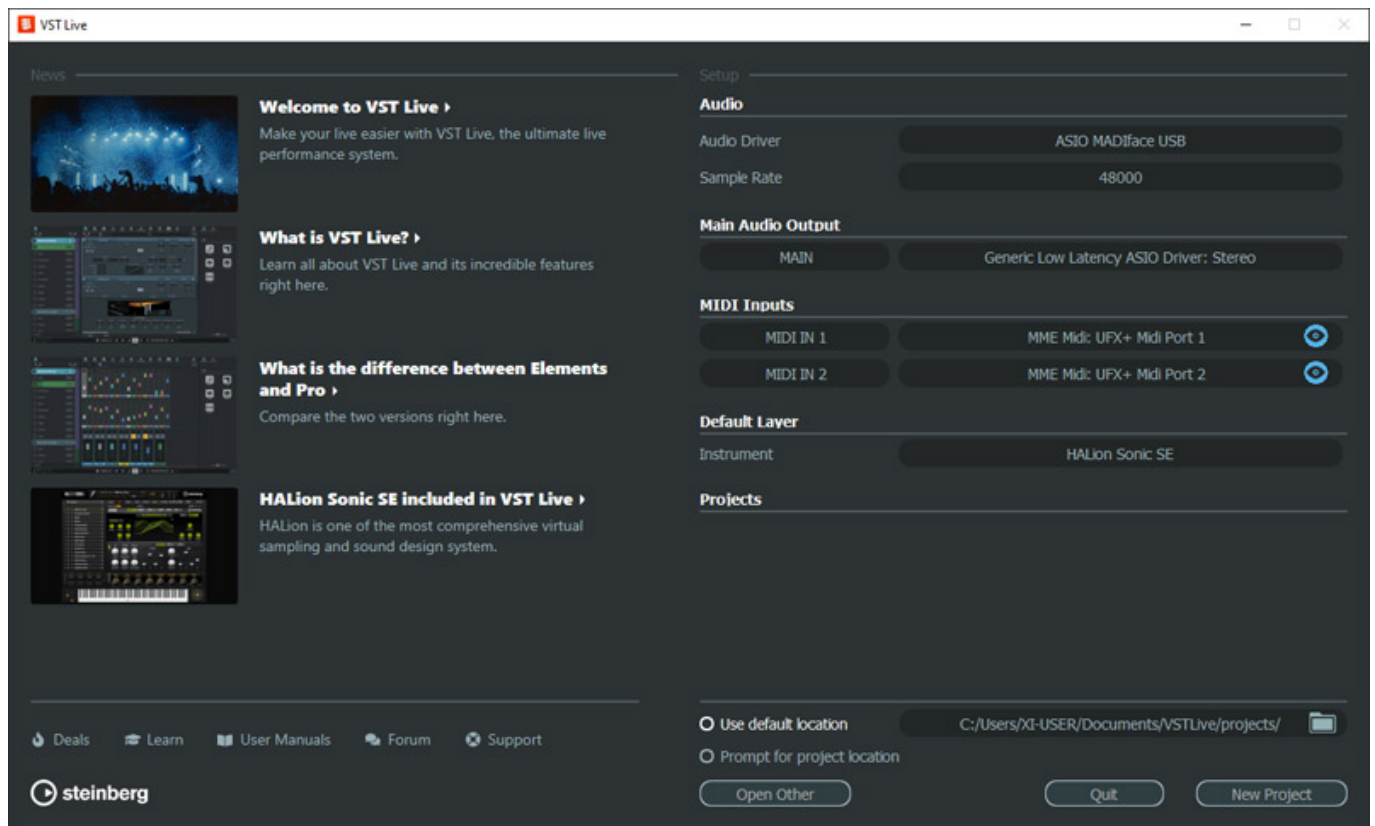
VST Live

News

Welcome to VST Live ›
Make your live easier with VST Live, the ultimate live performance system.

What is VST Live? ›
Learn all about VST Live and its incredible features right here.

What is the difference between Elements and Pro ›
Compare the two versions right here.

HALion Sonic SE included in VST Live ›
HALion is one of the most comprehensive virtual sampling and sound design system.

Deals Learn User Manuals Forum Support

steinberg

Setup

Audio

| | |
|---|---|
| Audio Driver | ASIO MADIface USB |
| Sample Rate | 48000 |

Main Audio Output

| | |
|---|---|
| MAIN | Generic Low Latency ASIO Driver: Stereo |

MIDI Inputs

| | |
|---|---|
| MIDI IN 1 | MME Midi: UFX+ Midi Port 1 |
| MIDI IN 2 | MME Midi: UFX+ Midi Port 2 |

Default Layer

| | |
|---|---|
| Instrument | HALion Sonic SE |

Projects

Use default location C:/Users/XI-USER/Documents/VSTLive/projects/
Prompt for project location

Open Other Quit New Project